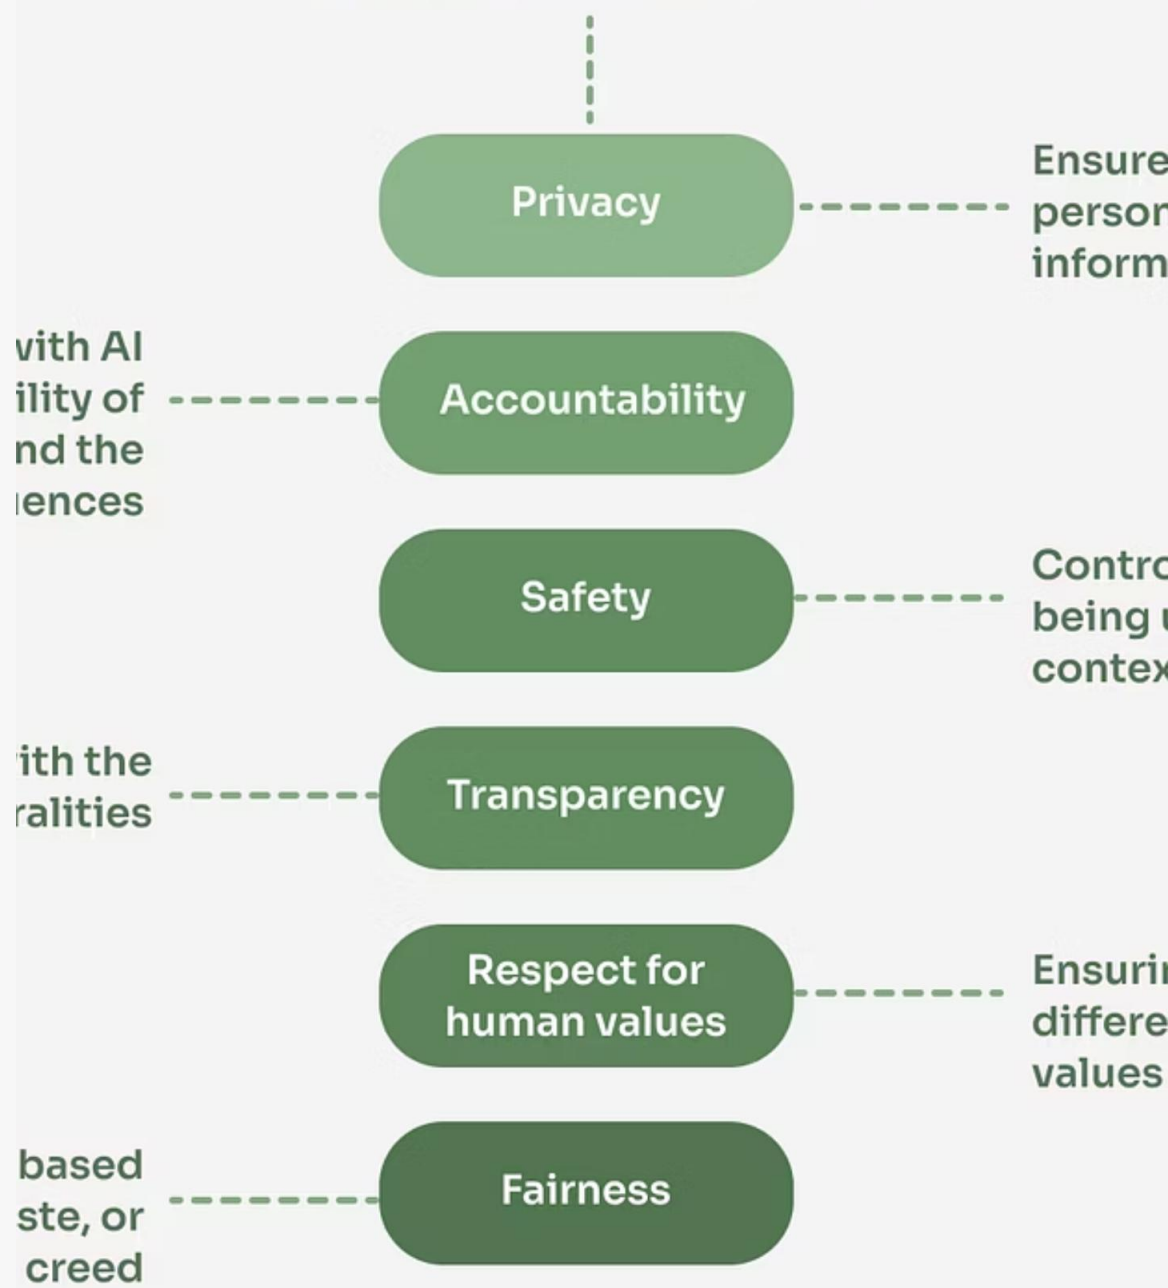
Privacy

Ensure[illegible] person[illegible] inform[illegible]

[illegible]vith AI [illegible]ility of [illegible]nd the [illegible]ences

Accountability

Safety

Contro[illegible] being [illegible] contex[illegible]

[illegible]ith the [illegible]ralities

Transparency

Respect for human values

Ensuri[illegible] differe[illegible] values

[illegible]based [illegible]ste, or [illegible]creed

Fairness